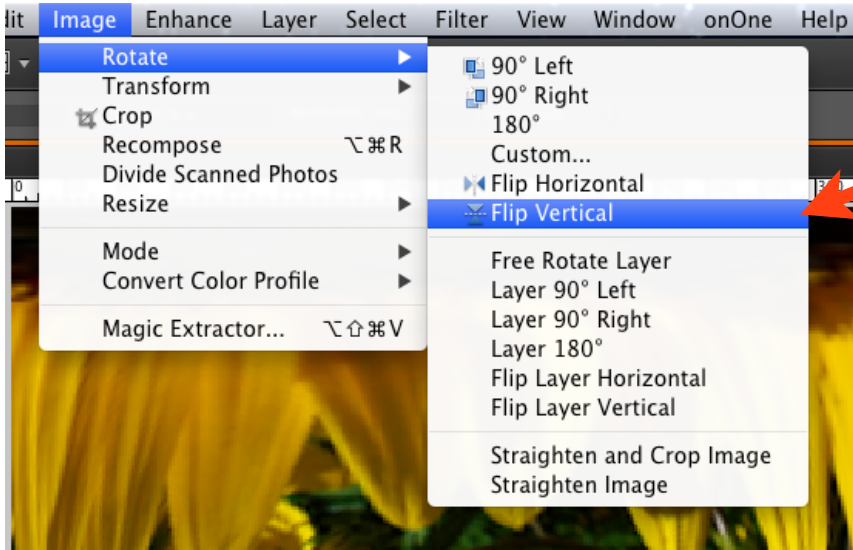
dit Image Enhance Layer Select Filter View Window onOne Help

Rotate
Transform
Crop
Recompose ⌥⌘R
Divide Scanned Photos
Resize

Mode
Convert Color Profile

Magic Extractor... ⌥⇧⌘V

90° Left
90° Right
180°
Custom...
Flip Horizontal
Flip Vertical

Free Rotate Layer
Layer 90° Left
Layer 90° Right
Layer 180°
Flip Layer Horizontal
Flip Layer Vertical

Straighten and Crop Image
Straighten Image